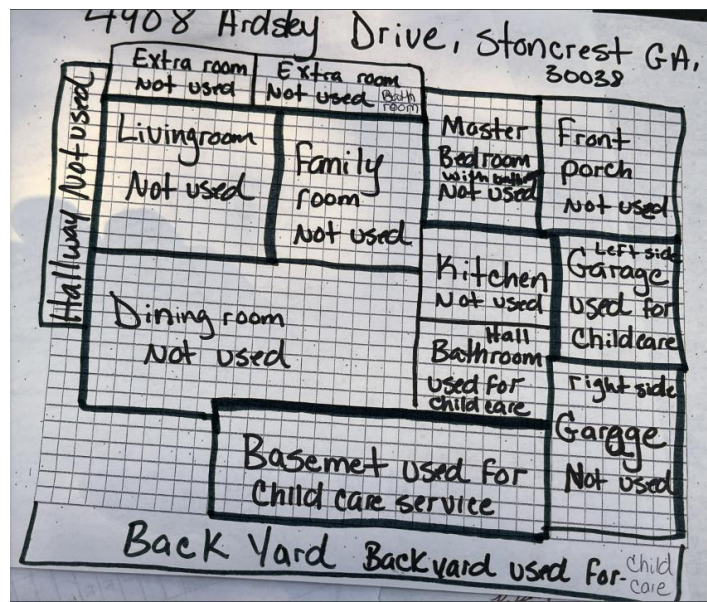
4908 Ardsley Drive, Stoncrest GA, 30038

Extra room Not used

Extra room Not used

Bath room

Hallway Not used

Livingroom Not used

Family room Not used

Master Bedroom with bath Not used

Front porch Not used

Kitchen Not used

Left side Garage used for Childcare

Dining room Not used

Hall Bathroom used for child care

right side Gargge Not used

Basemet used for Child care service

Back Yard Backyard used for Child care